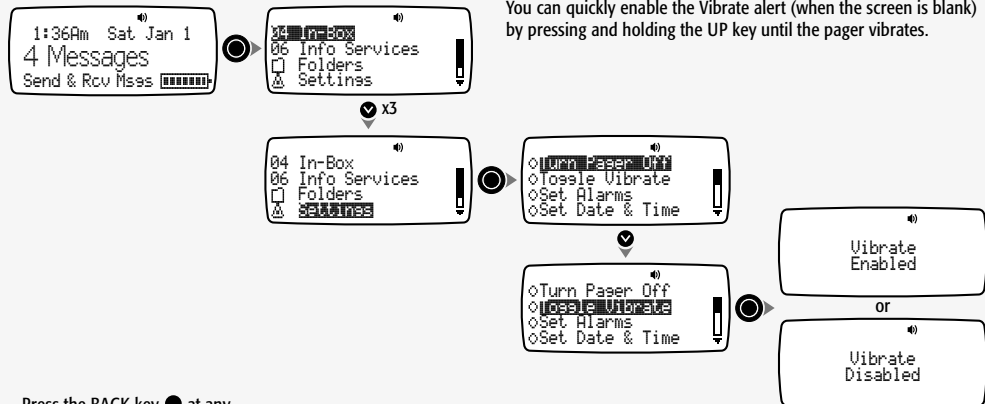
1:36Am Sat Jan 1
4 Messages
Send & Rcv Msgs

04 In-Box
06 Info Services
Folders
Settings

You can quickly enable the Vibrate alert (when the screen is blank) by pressing and holding the UP key until the pager vibrates.

x3

04 In-Box
06 Info Services
Folders
Settings

Turn Pager Off
Toggle Vibrate
Set Alarms
Set Date & Time

Turn Pager Off
Toggle Vibrate
Set Alarms
Set Date & Time

Vibrate Enabled

or

Vibrate Disabled

Press the BACK key at any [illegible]